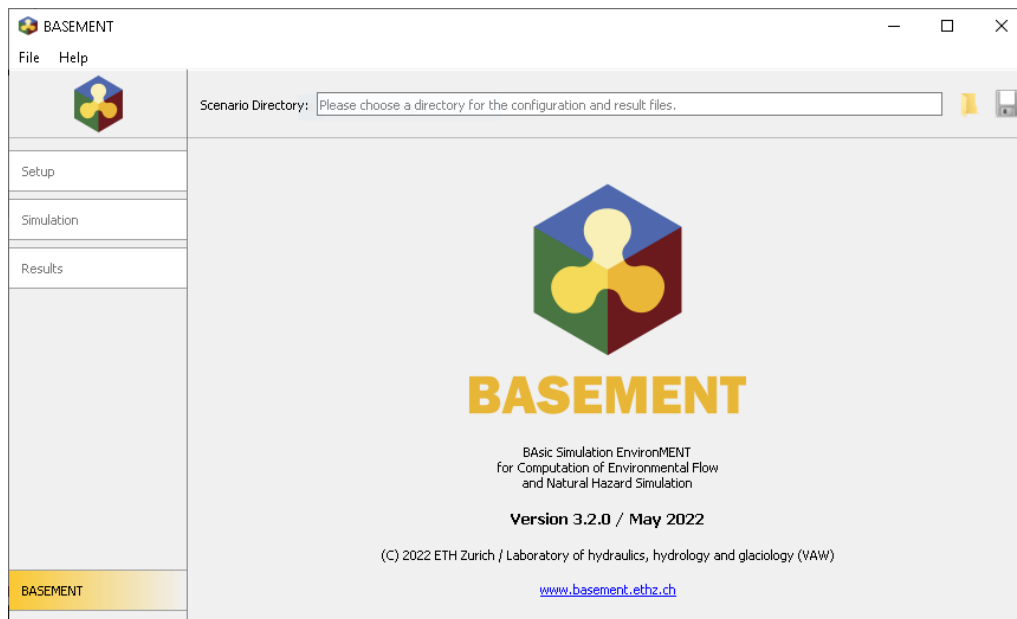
BASEMENT

File Help

Setup

Simulation

Results

BASEMENT

Scenario Directory: Please choose a directory for the configuration and result files.

BASEMENT

BAsic Simulation EnvironMENT
for Computation of Environmental Flow
and Natural Hazard Simulation

Version 3.2.0 / May 2022

(C) 2022 ETH Zurich / Laboratory of hydraulics, hydrology and glaciology (VAW)

www.basement.ethz.ch